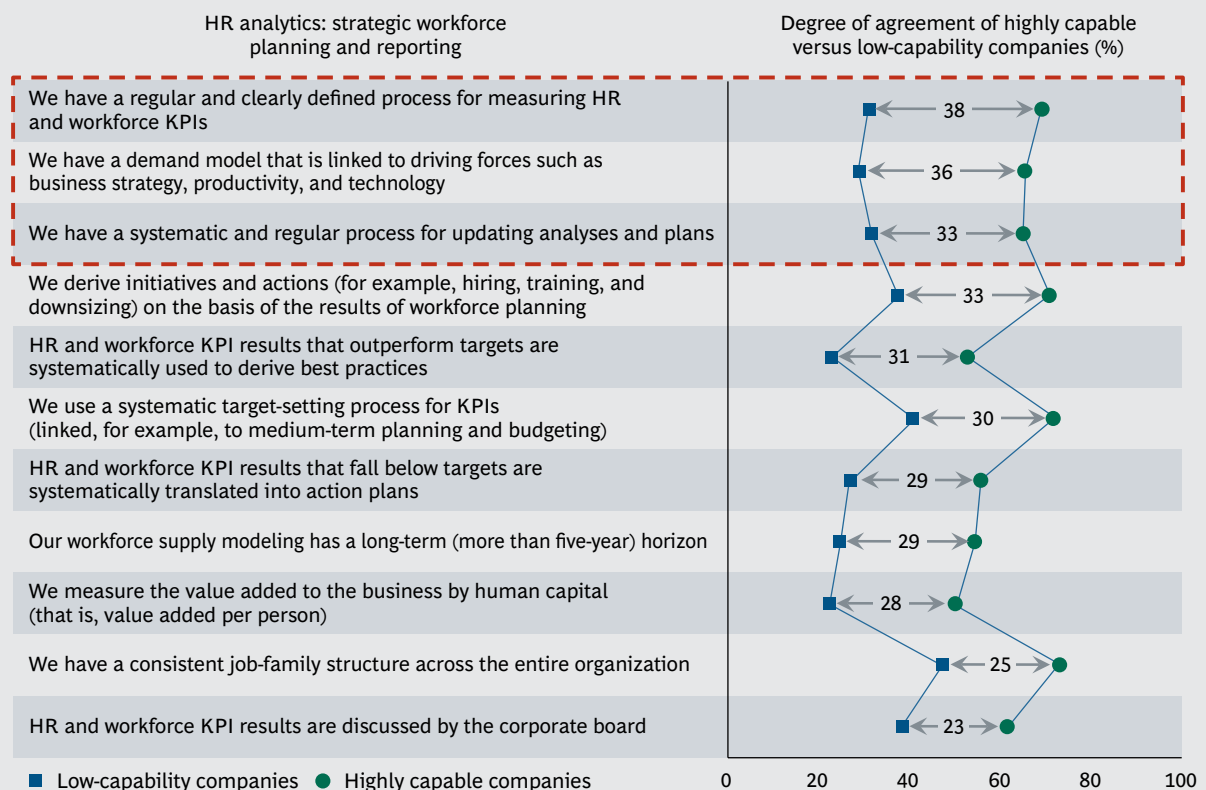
HR analytics: strategic workforce planning and reporting

Degree of agreement of highly capable versus low-capability companies (%)

We have a regular and clearly defined process for measuring HR and workforce KPIs | 38

We have a demand model that is linked to driving forces such as business strategy, productivity, and technology | 36

We have a systematic and regular process for updating analyses and plans | 33

We derive initiatives and actions (for example, hiring, training, and downsizing) on the basis of the results of workforce planning | 33

HR and workforce KPI results that outperform targets are systematically used to derive best practices | 31

We use a systematic target-setting process for KPIs (linked, for example, to medium-term planning and budgeting) | 30

HR and workforce KPI results that fall below targets are systematically translated into action plans | 29

Our workforce supply modeling has a long-term (more than five-year) horizon | 29

We measure the value added to the business by human capital (that is, value added per person) | 28

We have a consistent job-family structure across the entire organization | 25

HR and workforce KPI results are discussed by the corporate board | 23

Low-capability companies  Highly capable companies

0 20 40 60 80 100